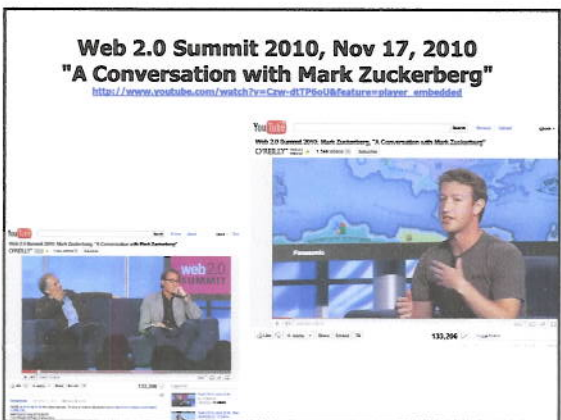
Web 2.0 Summit 2010, Nov 17, 2010
"A Conversation with Mark Zuckerberg"
http://www.youtube.com/watch?v=Czw-dtTP6oU&feature=player_embedded

YouTube
Web 2.0 Summit 2010: Mark Zuckerberg, "A Conversation with Mark Zuckerberg"
O'REILLY
Panasonic
133,296

YouTube
Web 2.0 Summit 2010: Mark Zuckerberg, "A Conversation with Mark Zuckerberg"
O'REILLY
web 2.0 SUMMIT
133,296